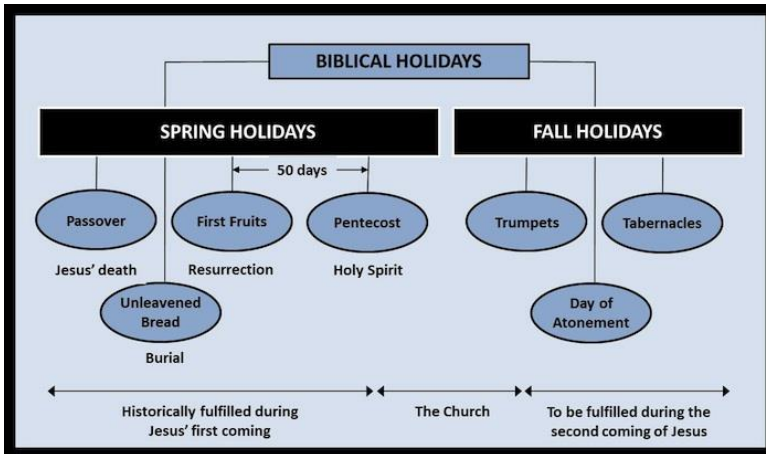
BIBLICAL HOLIDAYS

SPRING HOLIDAYS

FALL HOLIDAYS

50 days

Passover

Jesus' death

First Fruits

Resurrection

Pentecost

Holy Spirit

Unleavened Bread

Burial

Trumpets

Tabernacles

Day of Atonement

Historically fulfilled during Jesus' first coming

The Church

To be fulfilled during the second coming of Jesus